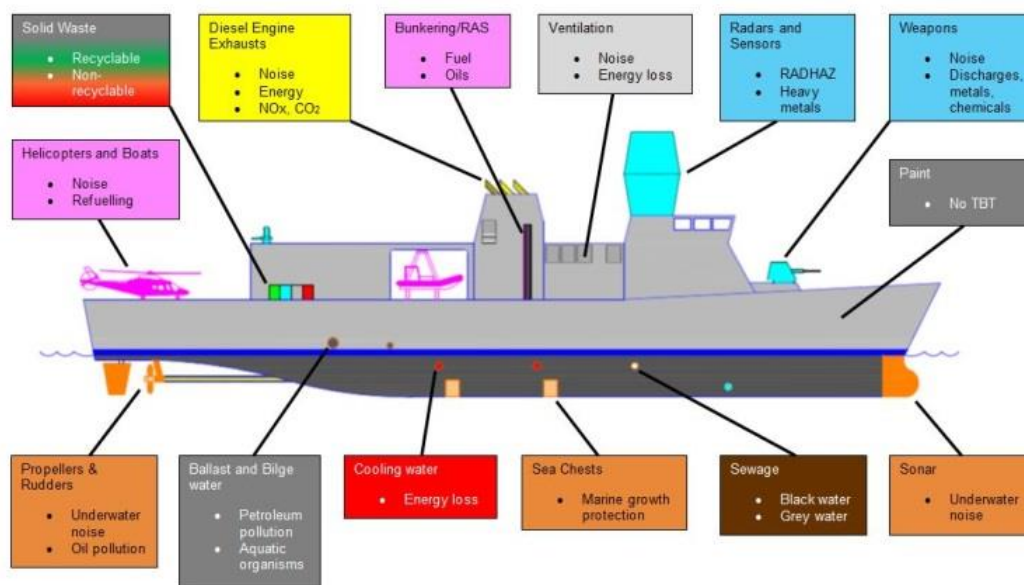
Solid Waste
- Recyclable
- Non-recyclable

Diesel Engine Exhausts
- Noise
- Energy
- NOx, $CO_2$

Bunkering/RAS
- Fuel
- Oils

Ventilation
- Noise
- Energy loss

Radars and Sensors
- RADHAZ
- Heavy metals

Weapons
- Noise
- Discharges, metals, chemicals

Helicopters and Boats
- Noise
- Refuelling

Paint
- No TBT

Propellers & Rudders
- Underwater noise
- Oil pollution

Ballast and Bilge water
- Petroleum pollution
- Aquatic organisms

Cooling water
- Energy loss

Sea Chests
- Marine growth protection

Sewage
- Black water
- Grey water

Sonar
- Underwater noise